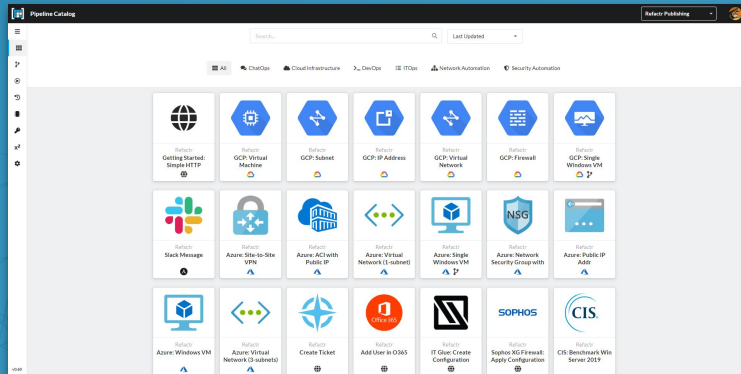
Pipeline Catalog

Refactr Publishing

Search...

Last Updated

All ChatOps Cloud Infrastructure DevOps ITOps Network Automation Security Automation

Refactr
Getting Started: Simple HTTP

Refactr
GCP: Virtual Machine

Refactr
GCP: Subnet

Refactr
GCP: IP Address

Refactr
GCP: Virtual Network

Refactr
GCP: Firewall

Refactr
GCP: Single Windows VM

Refactr
Slack Message

Refactr
Azure: Site-to-Site VPN

Refactr
Azure: ACI with Public IP

Refactr
Azure: Virtual Network (1-subnet)

Refactr
Azure: Single Windows VM

NSG

Refactr
Azure: Network Security Group with

Refactr
Azure: Public IP Addr

Refactr
Azure: Windows VM

Refactr
Azure: Virtual Network (3-subnets)

Refactr
Create Ticket

Office 365

Refactr
Add User in O365

Refactr
IT Glue: Create Configuration

SOPHOS

Refactr
Sophos XG Firewall: Apply Configuration

CIS.

Refactr
CIS: Benchmark Win Server 2019

v0.69